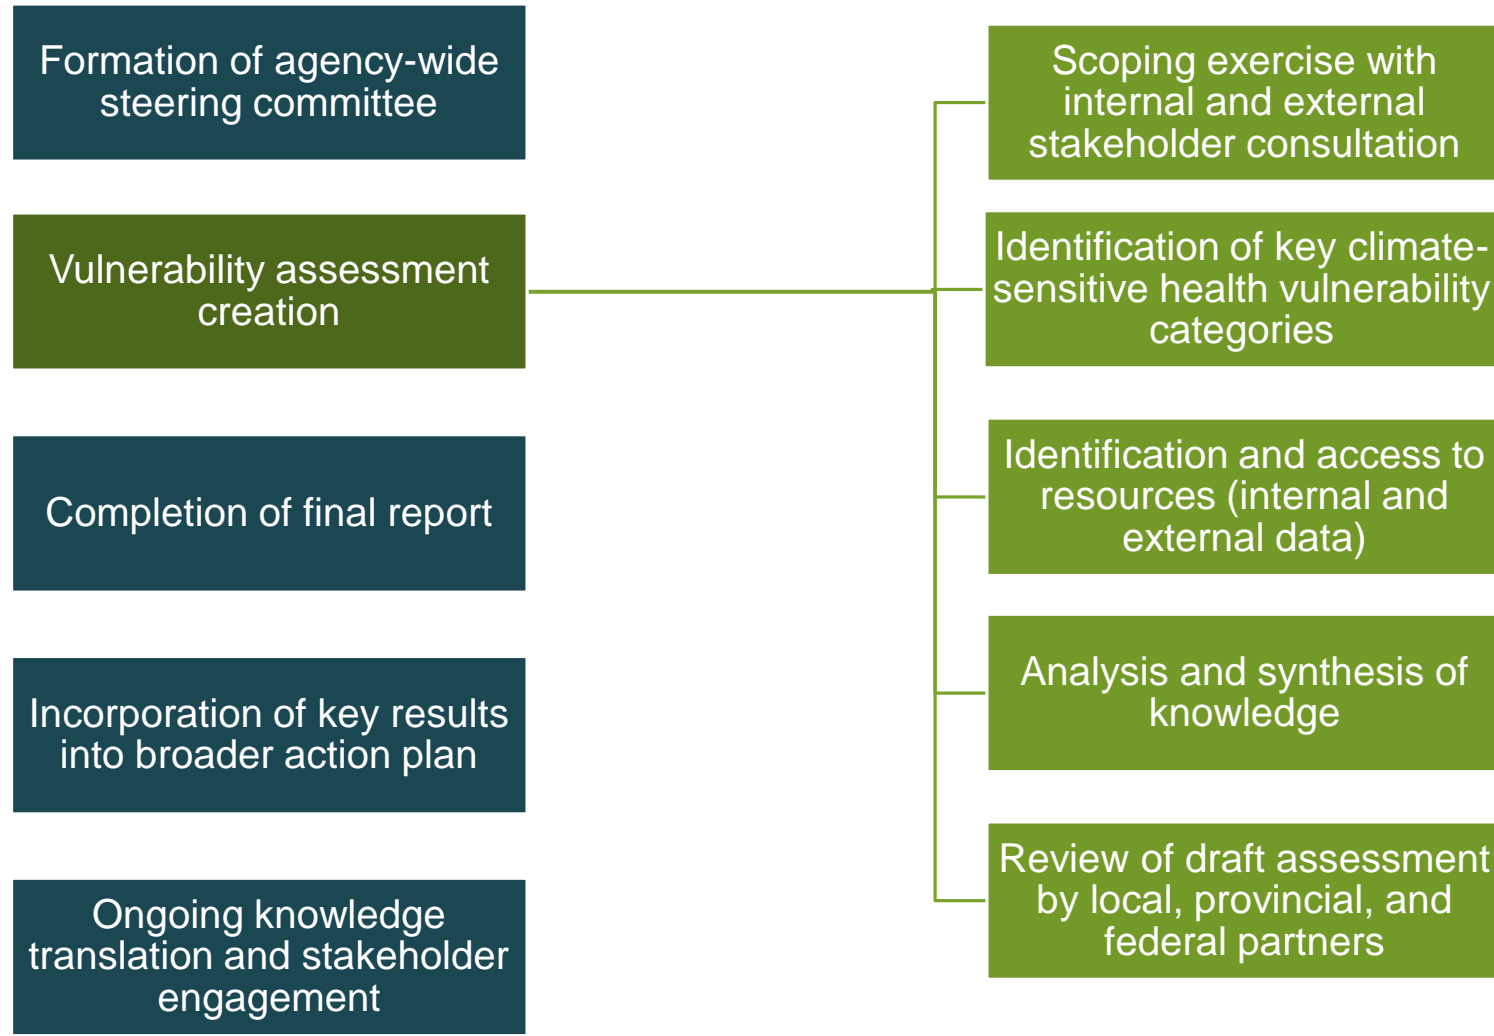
Formation of agency-wide steering committee

Vulnerability assessment creation

Completion of final report

Incorporation of key results into broader action plan

Ongoing knowledge translation and stakeholder engagement

Scoping exercise with internal and external stakeholder consultation

Identification of key climate-sensitive health vulnerability categories

Identification and access to resources (internal and external data)

Analysis and synthesis of knowledge

Review of draft assessment by local, provincial, and federal partners